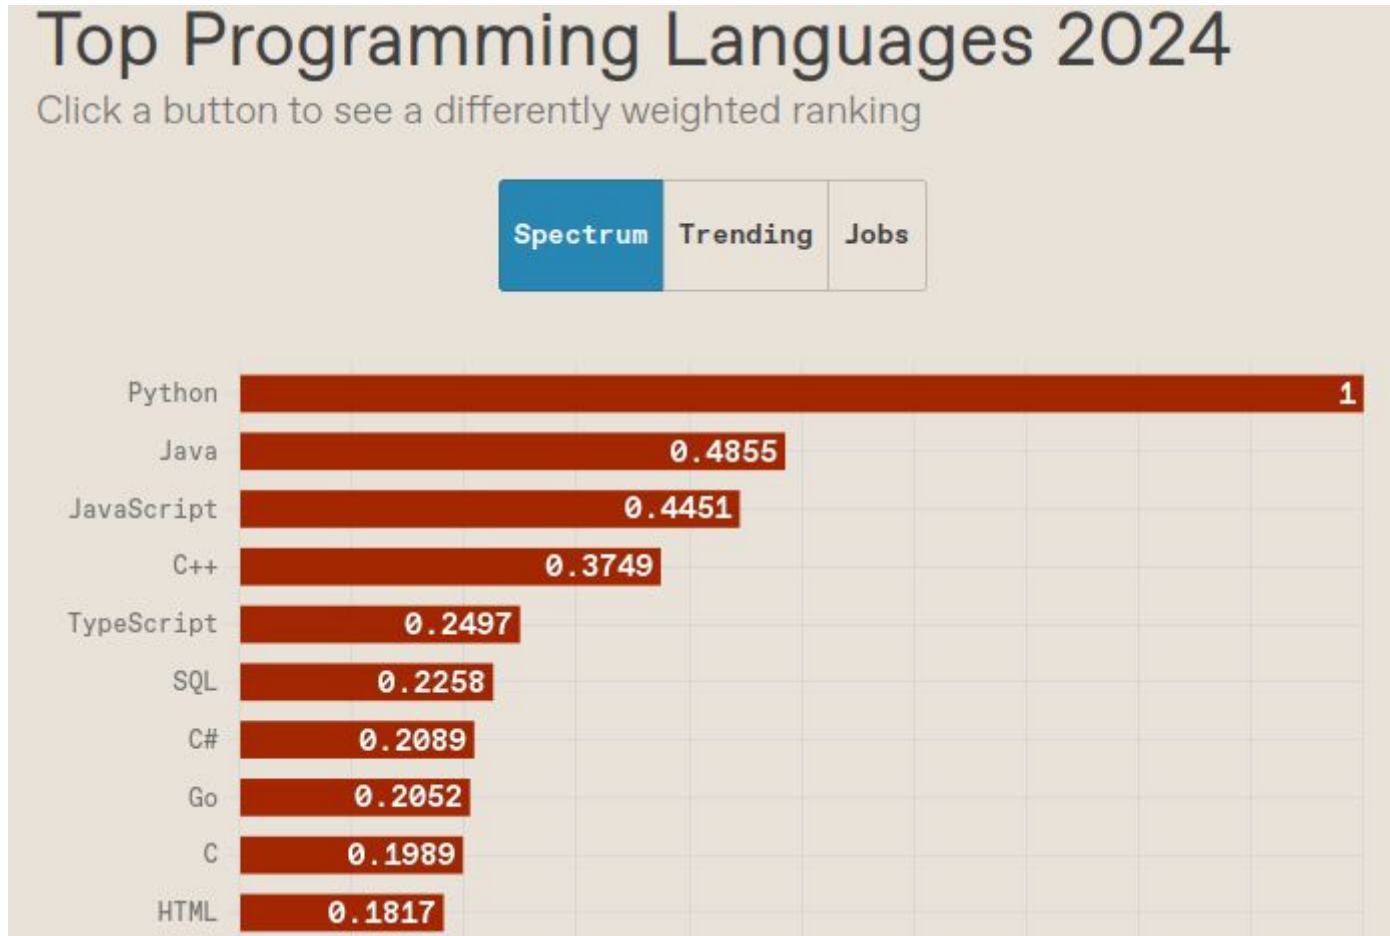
Top Programming Languages 2024
Click a button to see a differently weighted ranking

Spectrum Trending Jobs

Python 1
Java 0.4855
JavaScript 0.4451
C++ 0.3749
TypeScript 0.2497
SQL 0.2258
C# 0.2089
Go 0.2052
C 0.1989
HTML 0.1817